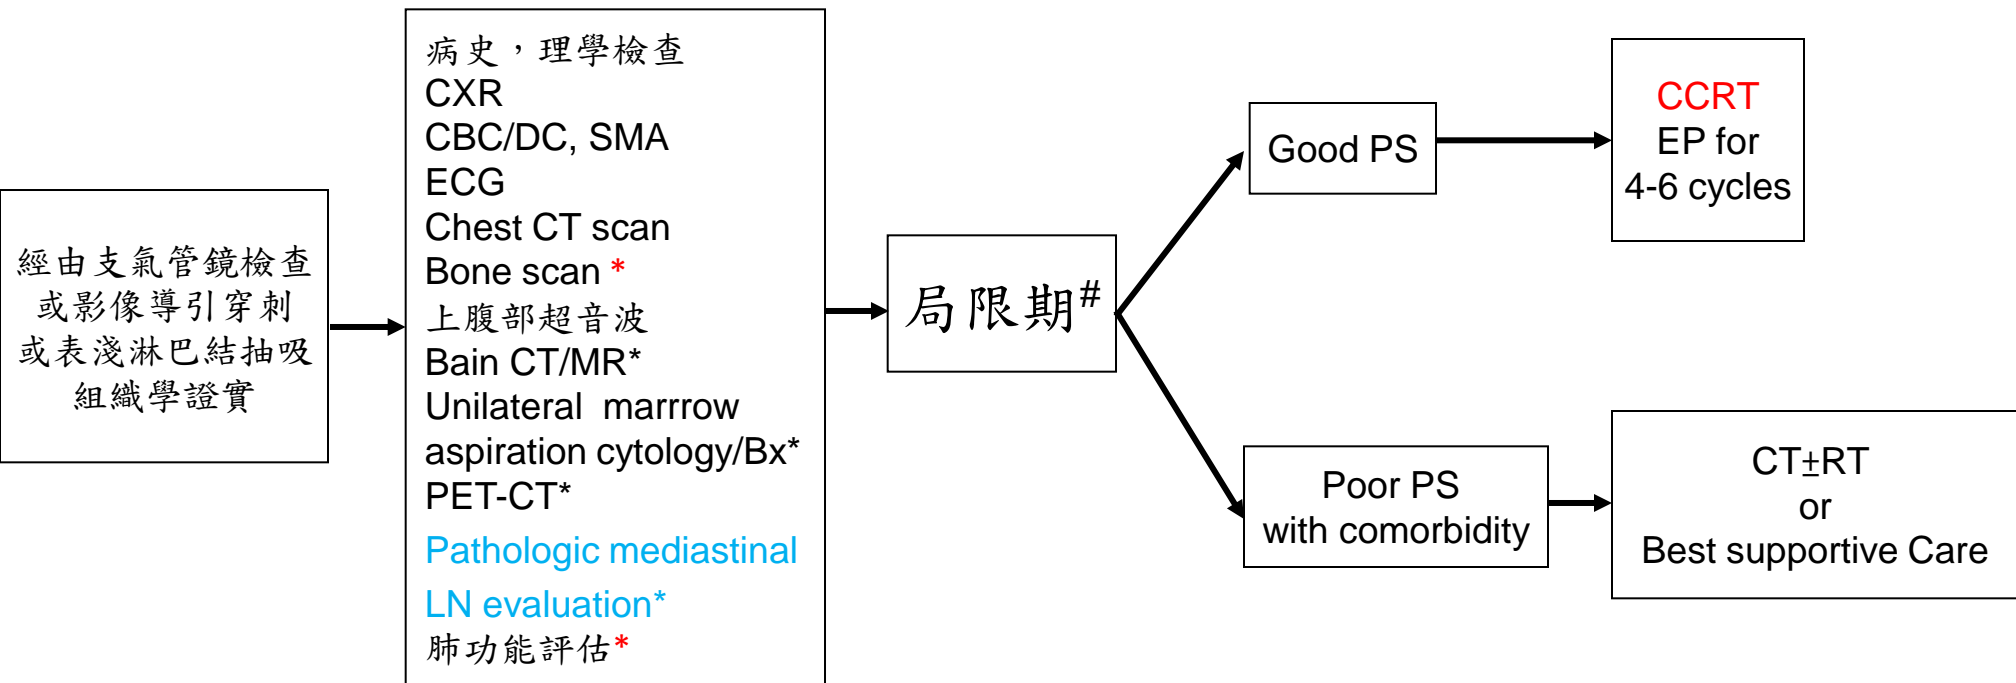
經由支氣管鏡檢查或影像導引穿刺或表淺淋巴結抽吸組織學證實

病史，理學檢查
CXR
CBC/DC, SMA
ECG
Chest CT scan
Bone scan *
上腹部超音波
Bain CT/MR*
Unilateral marrrow aspiration cytology/Bx*
PET-CT*
Pathologic mediastinal LN evaluation*
肺功能評估*

局限期$^{\#}$

Good PS

CCRT
EP for
4-6 cycles

Poor PS
with comorbidity

CT$\pm$RT
or
Best supportive Care